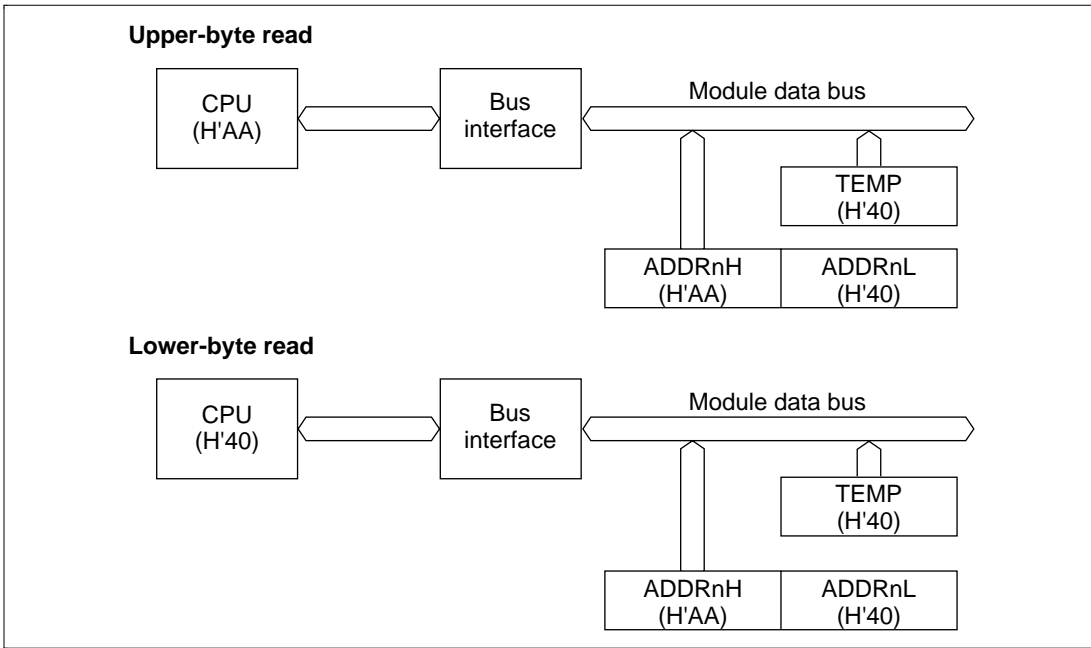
Upper-byte read

CPU
(H'AA)

Bus
interface

Module data bus

TEMP
(H'40)

| ADDRnH (H'AA) | ADDRnL (H'40) |
|---|---|

Lower-byte read

CPU
(H'40)

Bus
interface

Module data bus

TEMP
(H'40)

| ADDRnH (H'AA) | ADDRnL (H'40) |
|---|---|